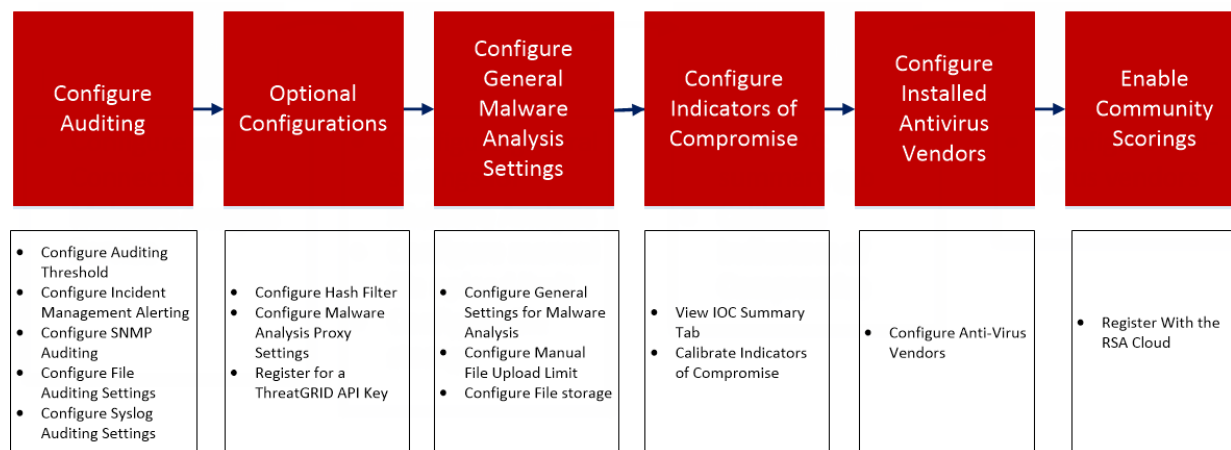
Configure Auditing

Optional Configurations

Configure General Malware Analysis Settings

Configure Indicators of Compromise

Configure Installed Antivirus Vendors

Enable Community Scorings

- Configure Auditing Threshold
- Configure Incident Management Alerting
- Configure SNMP Auditing
- Configure File Auditing Settings
- Configure Syslog Auditing Settings

- Configure Hash Filter
- Configure Malware Analysis Proxy Settings
- Register for a ThreatGRID API Key

- Configure General Settings for Malware Analysis
- Configure Manual File Upload Limit
- Configure File storage

- View IOC Summary Tab
- Calibrate Indicators of Compromise

- Configure Anti-Virus Vendors

- Register With the RSA Cloud